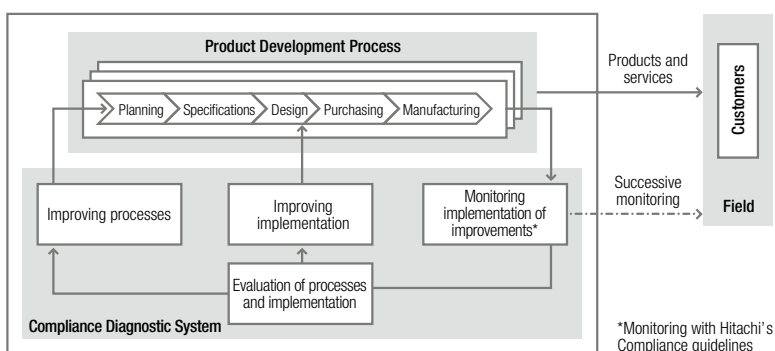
Product Development Process

Planning

Specifications

Design

Purchasing

Manufacturing

Products and services

Customers

Successive monitoring

Field

Improving processes

Improving implementation

Monitoring implementation of improvements*

Evaluation of processes and implementation

Compliance Diagnostic System

*Monitoring with Hitachi's Compliance guidelines